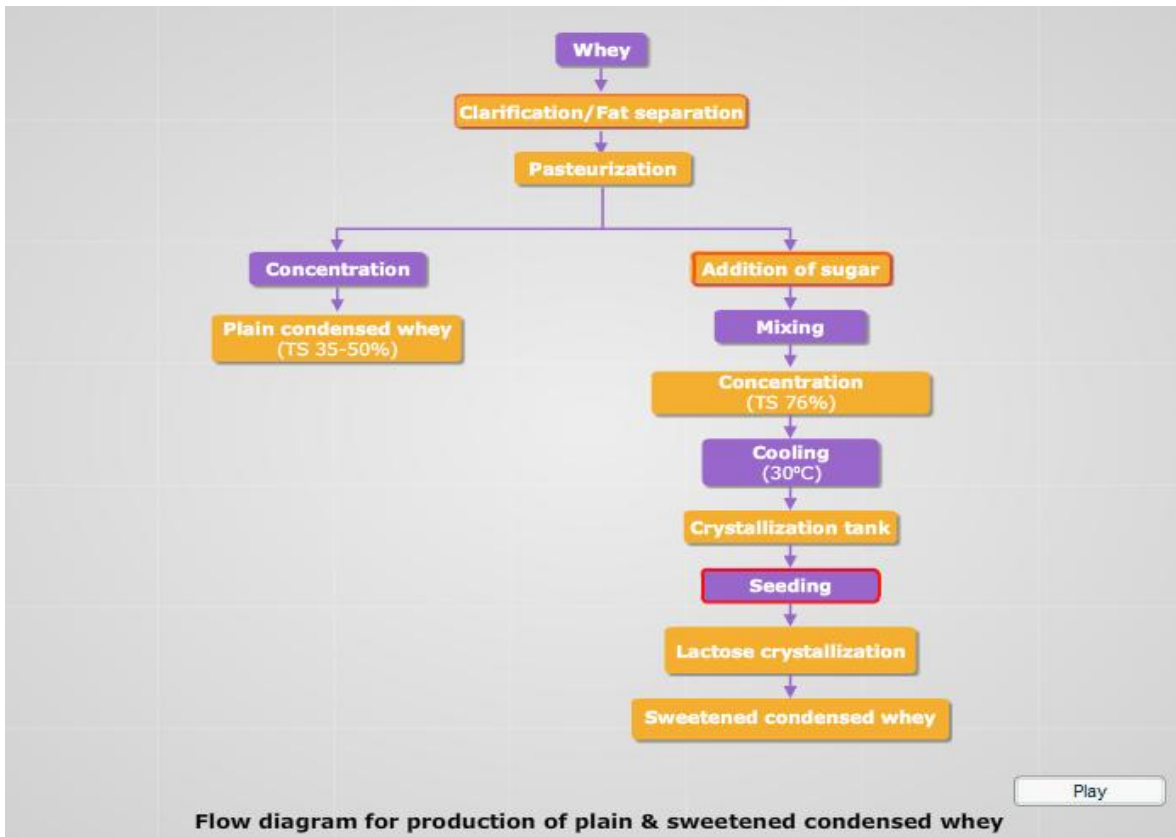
Whey

Clarification/Fat separation

Pasteurization

Concentration

Plain condensed whey
(TS 35-50%)

Addition of sugar

Mixing

Concentration
(TS 76%)

Cooling
(30ºC)

Crystallization tank

Seeding

Lactose crystallization

Sweetened condensed whey

Play

Flow diagram for production of plain & sweetened condensed whey